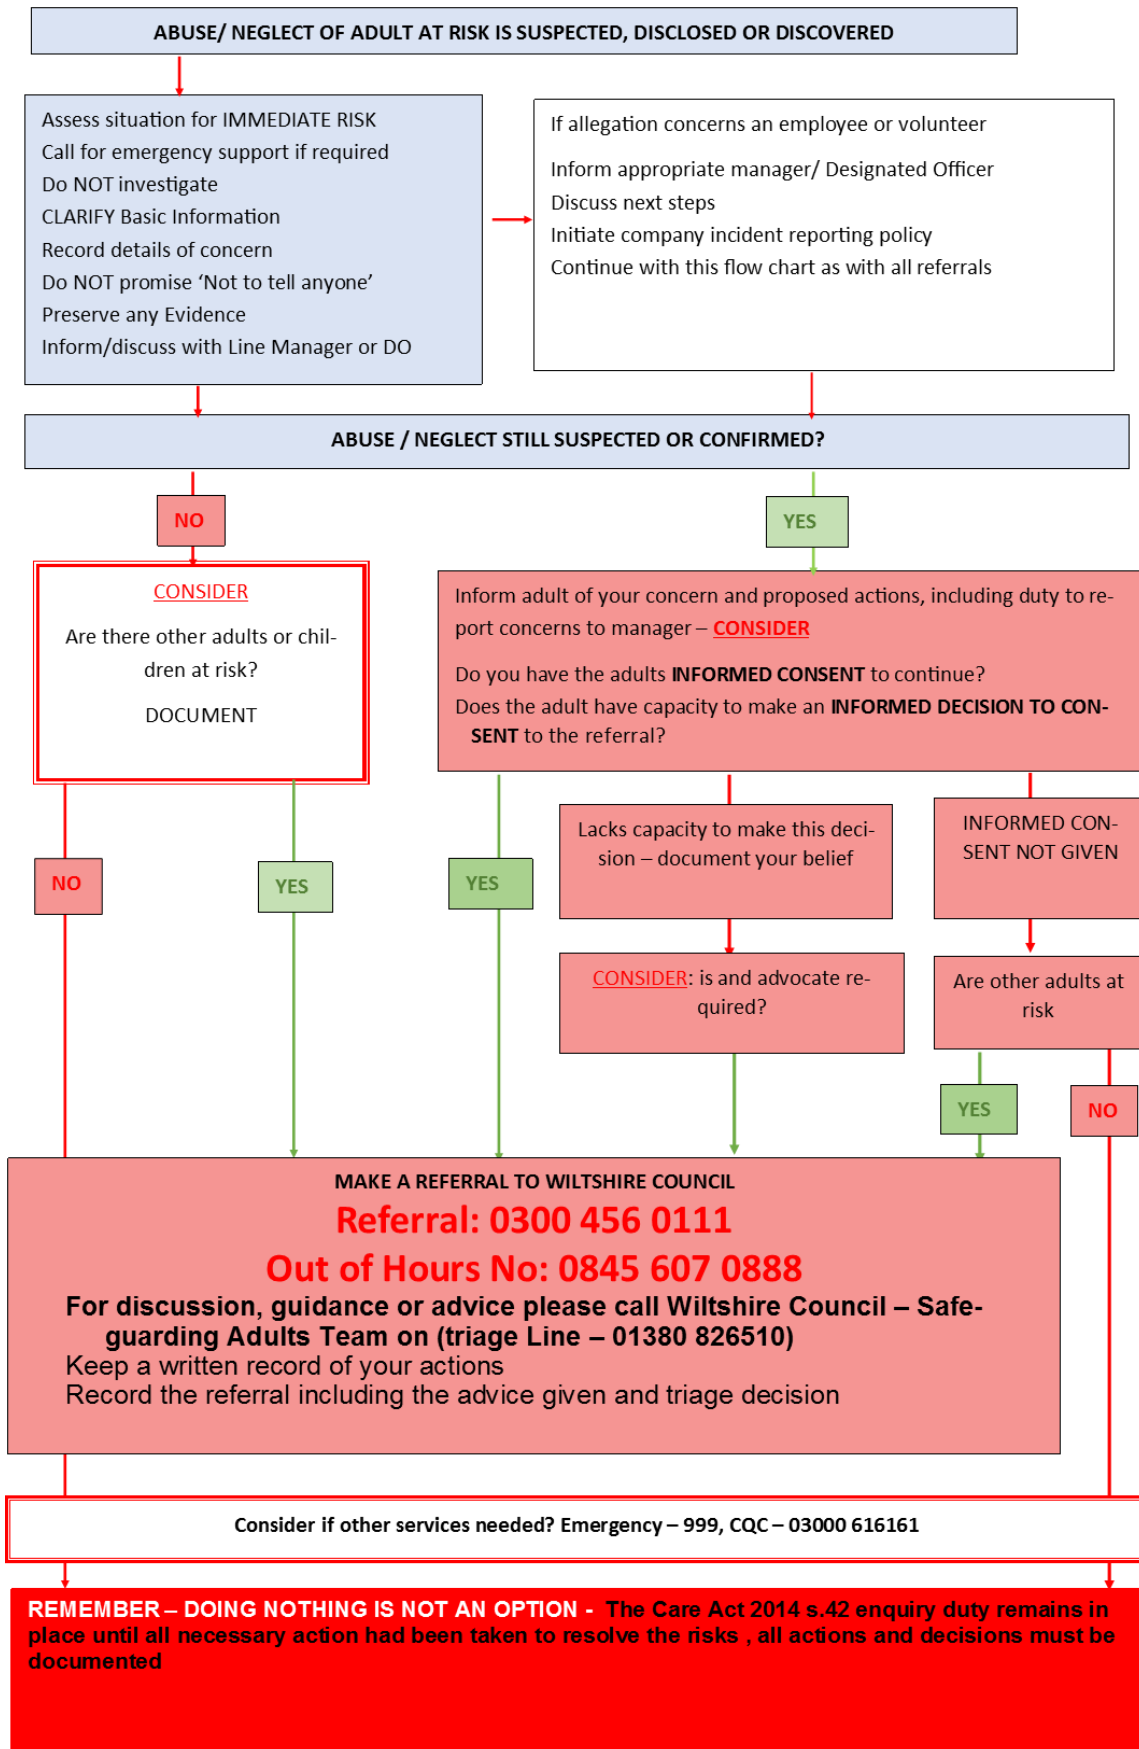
ABUSE/ NEGLECT OF ADULT AT RISK IS SUSPECTED, DISCLOSED OR DISCOVERED

Assess situation for IMMEDIATE RISK
Call for emergency support if required
Do NOT investigate
CLARIFY Basic Information
Record details of concern
Do NOT promise 'Not to tell anyone'
Preserve any Evidence
Inform/discuss with Line Manager or DO

If allegation concerns an employee or volunteer

Inform appropriate manager/ Designated Officer
Discuss next steps
Initiate company incident reporting policy
Continue with this flow chart as with all referrals

ABUSE / NEGLECT STILL SUSPECTED OR CONFIRMED?

NO

YES

CONSIDER

Are there other adults or children at risk?

DOCUMENT

Inform adult of your concern and proposed actions, including duty to report concerns to manager – CONSIDER

Do you have the adults INFORMED CONSENT to continue?
Does the adult have capacity to make an INFORMED DECISION TO CONSENT to the referral?

NO

YES

YES

Lacks capacity to make this decision – document your belief

INFORMED CONSENT NOT GIVEN

CONSIDER: is and advocate required?

Are other adults at risk

YES

NO

MAKE A REFERRAL TO WILTSHIRE COUNCIL
Referral: 0300 456 0111
Out of Hours No: 0845 607 0888
For discussion, guidance or advice please call Wiltshire Council – Safeguarding Adults Team on (triage Line – 01380 826510)
Keep a written record of your actions
Record the referral including the advice given and triage decision

Consider if other services needed? Emergency – 999, CQC – 03000 616161

REMEMBER – DOING NOTHING IS NOT AN OPTION - The Care Act 2014 s.42 enquiry duty remains in place until all necessary action had been taken to resolve the risks , all actions and decisions must be documented